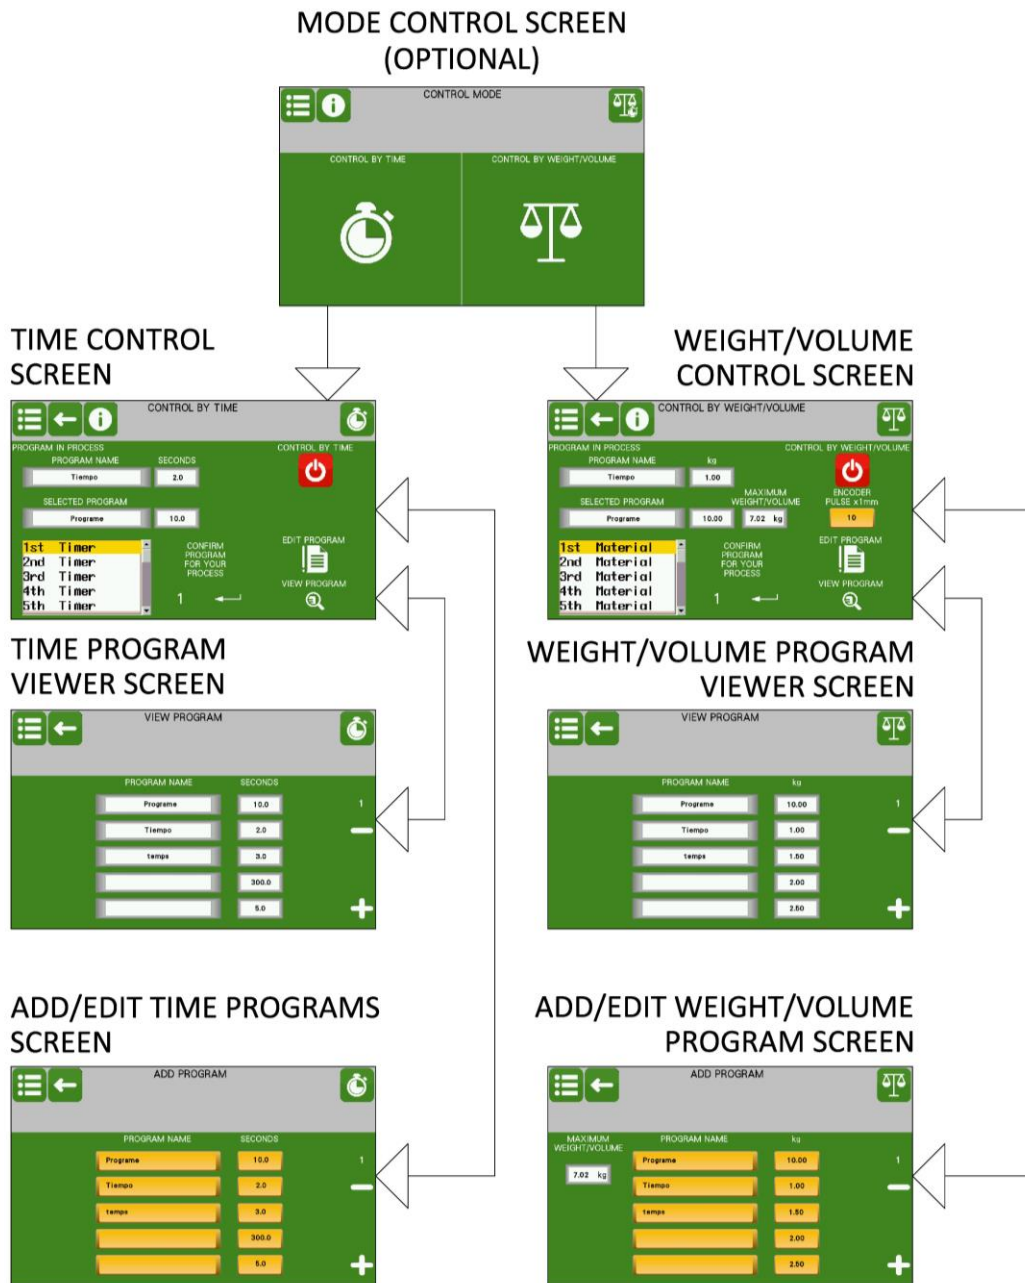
MODE CONTROL SCREEN (OPTIONAL)

CONTROL MODE

CONTROL BY TIME

CONTROL BY WEIGHT/VOLUME

TIME CONTROL SCREEN

CONTROL BY TIME

PROGRAM IN PROCESS

PROGRAM NAME

SECONDS

Tiempo

2.0

CONTROL BY TIME

SELECTED PROGRAM

Programe

10.0

1st Timer
2nd Timer
3rd Timer
4th Timer
5th Timer

CONFIRM PROGRAM FOR YOUR PROCESS

1

EDIT PROGRAM

VIEW PROGRAM

WEIGHT/VOLUME CONTROL SCREEN

CONTROL BY WEIGHT/VOLUME

PROGRAM IN PROCESS

PROGRAM NAME

kg

Tiempo

1.00

CONTROL BY WEIGHT/VOLUME

SELECTED PROGRAM

Programe

10.00

MAXIMUM WEIGHT/VOLUME

7.02 kg

ENCODER PULSE x1mm

10

1st Material
2nd Material
3rd Material
4th Material
5th Material

CONFIRM PROGRAM FOR YOUR PROCESS

1

EDIT PROGRAM

VIEW PROGRAM

TIME PROGRAM VIEWER SCREEN

VIEW PROGRAM

PROGRAM NAME

SECONDS

| PROGRAM NAME | SECONDS |
|---|---|
| Programe | 10.0 |
| Tiempo | 2.0 |
| temps | 3.0 |
| | 300.0 |
| | 5.0 |

1

WEIGHT/VOLUME PROGRAM VIEWER SCREEN

VIEW PROGRAM

| PROGRAM NAME | kg |
|---|---|
| Programe | 10.00 |
| Tiempo | 1.00 |
| temps | 1.50 |
| | 2.00 |
| | 2.50 |

1

ADD/EDIT TIME PROGRAMS SCREEN

ADD PROGRAM

| PROGRAM NAME | SECONDS |
|---|---|
| Programe | 10.0 |
| Tiempo | 2.0 |
| temps | 3.0 |
| | 300.0 |
| | 5.0 |

1

ADD/EDIT WEIGHT/VOLUME PROGRAM SCREEN

ADD PROGRAM

MAXIMUM WEIGHT/VOLUME

7.02 kg

| PROGRAM NAME | kg |
|---|---|
| Programe | 10.00 |
| Tiempo | 1.00 |
| temps | 1.50 |
| | 2.00 |
| | 2.50 |

1